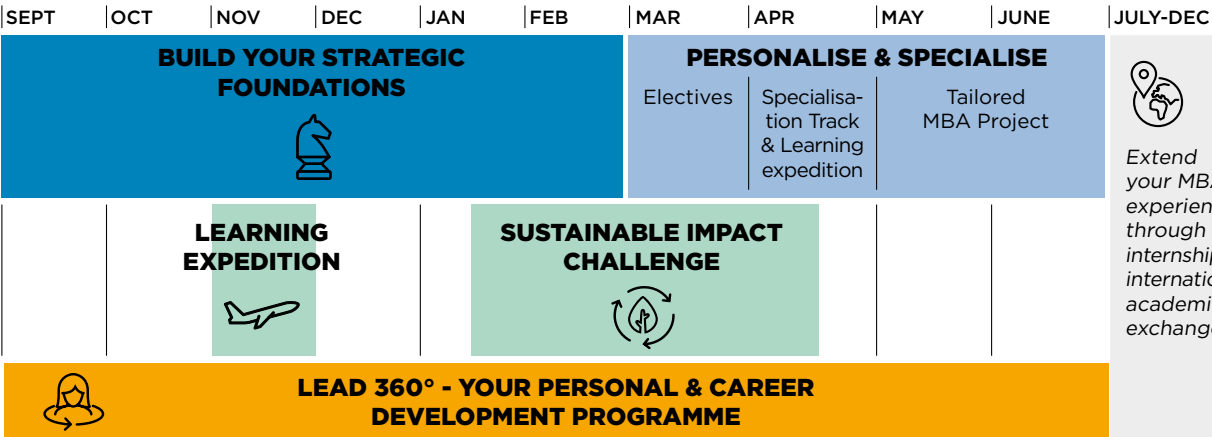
SEPT | OCT | NOV | DEC | JAN | FEB | MAR | APR | MAY | JUNE | JULY-DEC

BUILD YOUR STRATEGIC FOUNDATIONS

PERSONALISE & SPECIALISE

Electives

Specialisation Track & Learning expedition

Tailored MBA Project

Extend your MB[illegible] experien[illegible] through internshi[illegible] internati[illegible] academi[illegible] exchang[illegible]

LEARNING EXPEDITION

SUSTAINABLE IMPACT CHALLENGE

LEAD 360° - YOUR PERSONAL & CAREER DEVELOPMENT PROGRAMME